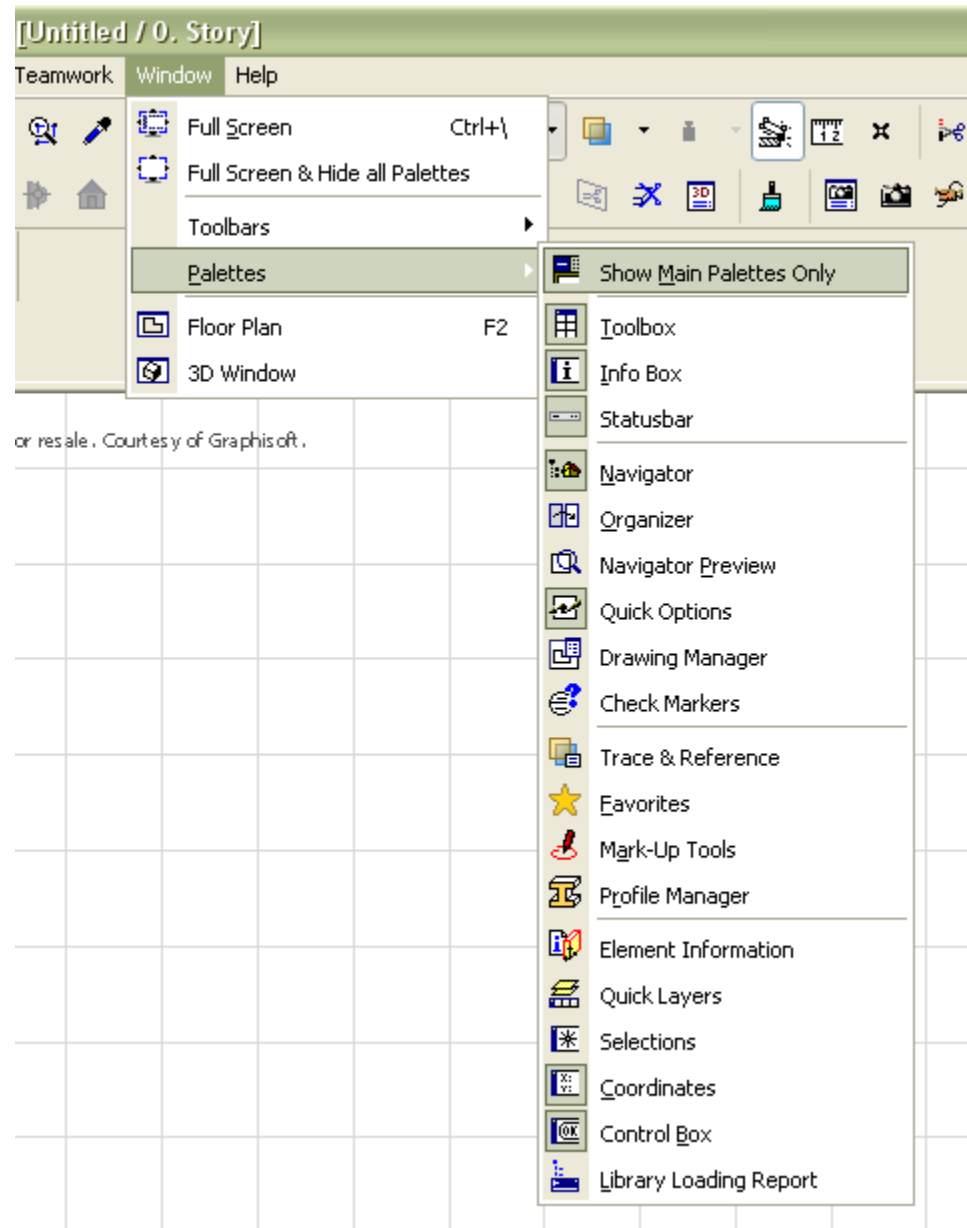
[Untitled / 0. Story]

Teamwork Window Help

Full Screen Ctrl+\
Full Screen & Hide all Palettes
Toolbars
Palettes
Floor Plan F2
3D Window

or resale. Courtesy of Graphisoft.

Show Main Palettes Only
Toolbox
Info Box
Statusbar
Navigator
Organizer
Navigator Preview
Quick Options
Drawing Manager
Check Markers
Trace & Reference
Favorites
Mark-Up Tools
Profile Manager
Element Information
Quick Layers
Selections
Coordinates
Control Box
Library Loading Report